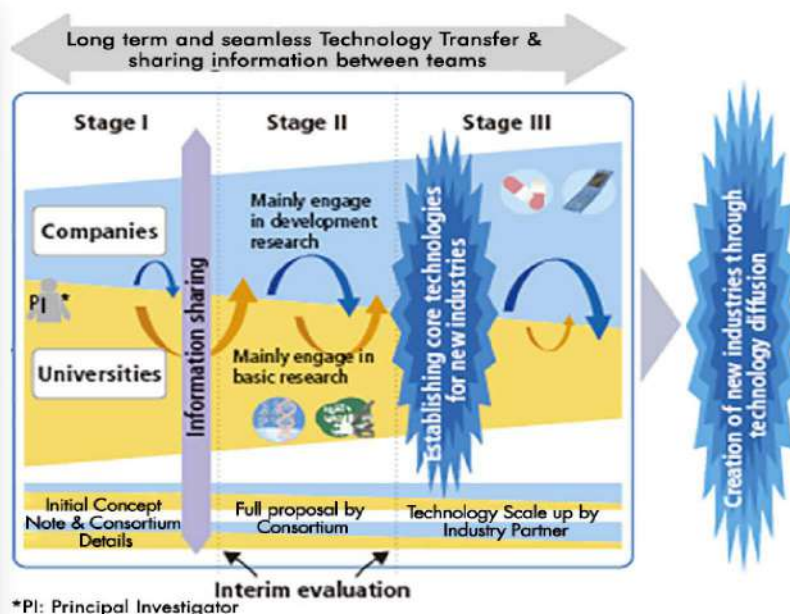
Long term and seamless Technology Transfer & sharing information between teams

Stage I

Stage II

Stage III

Companies

PI*

Universities

Information sharing

Mainly engage in development research

Mainly engage in basic research

Establishing core technologies for new industries

Creation of new industries through technology diffusion

Initial Concept Note & Consortium Details

Full proposal by Consortium

Technology Scale up by Industry Partner

Interim evaluation

*PI: Principal Investigator